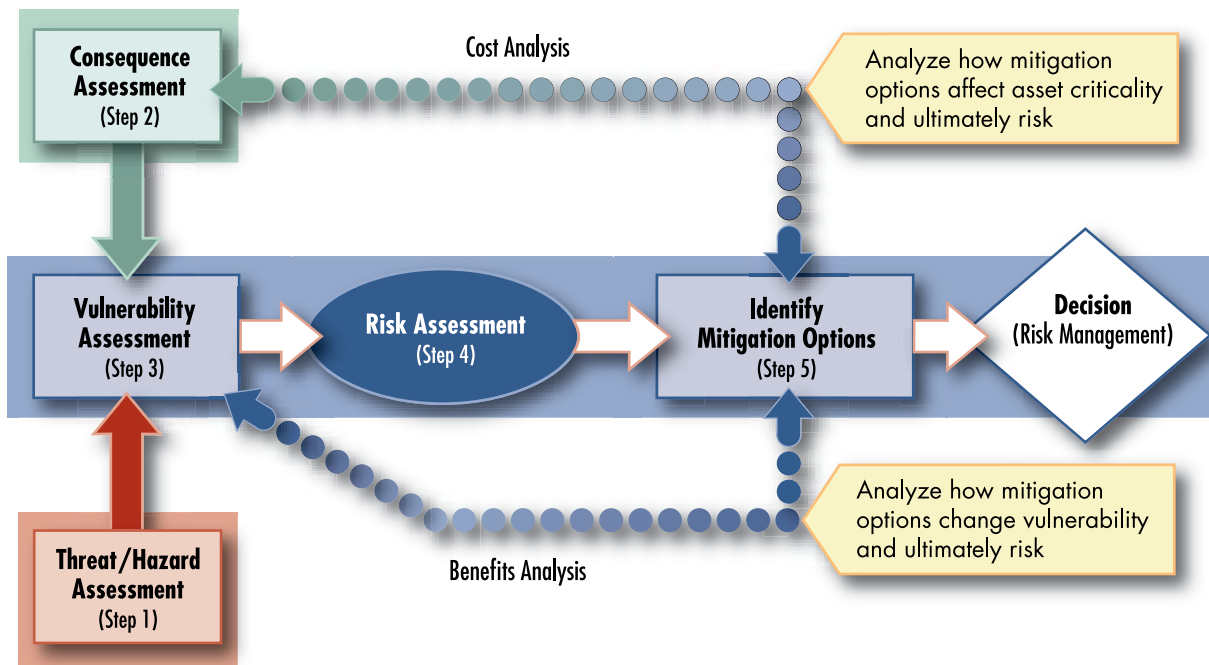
Consequence Assessment
(Step 2)

Cost Analysis

Analyze how mitigation options affect asset criticality and ultimately risk

Vulnerability Assessment
(Step 3)

Risk Assessment
(Step 4)

Identify Mitigation Options
(Step 5)

Decision
(Risk Management)

Analyze how mitigation options change vulnerability and ultimately risk

Threat/Hazard Assessment
(Step 1)

Benefits Analysis